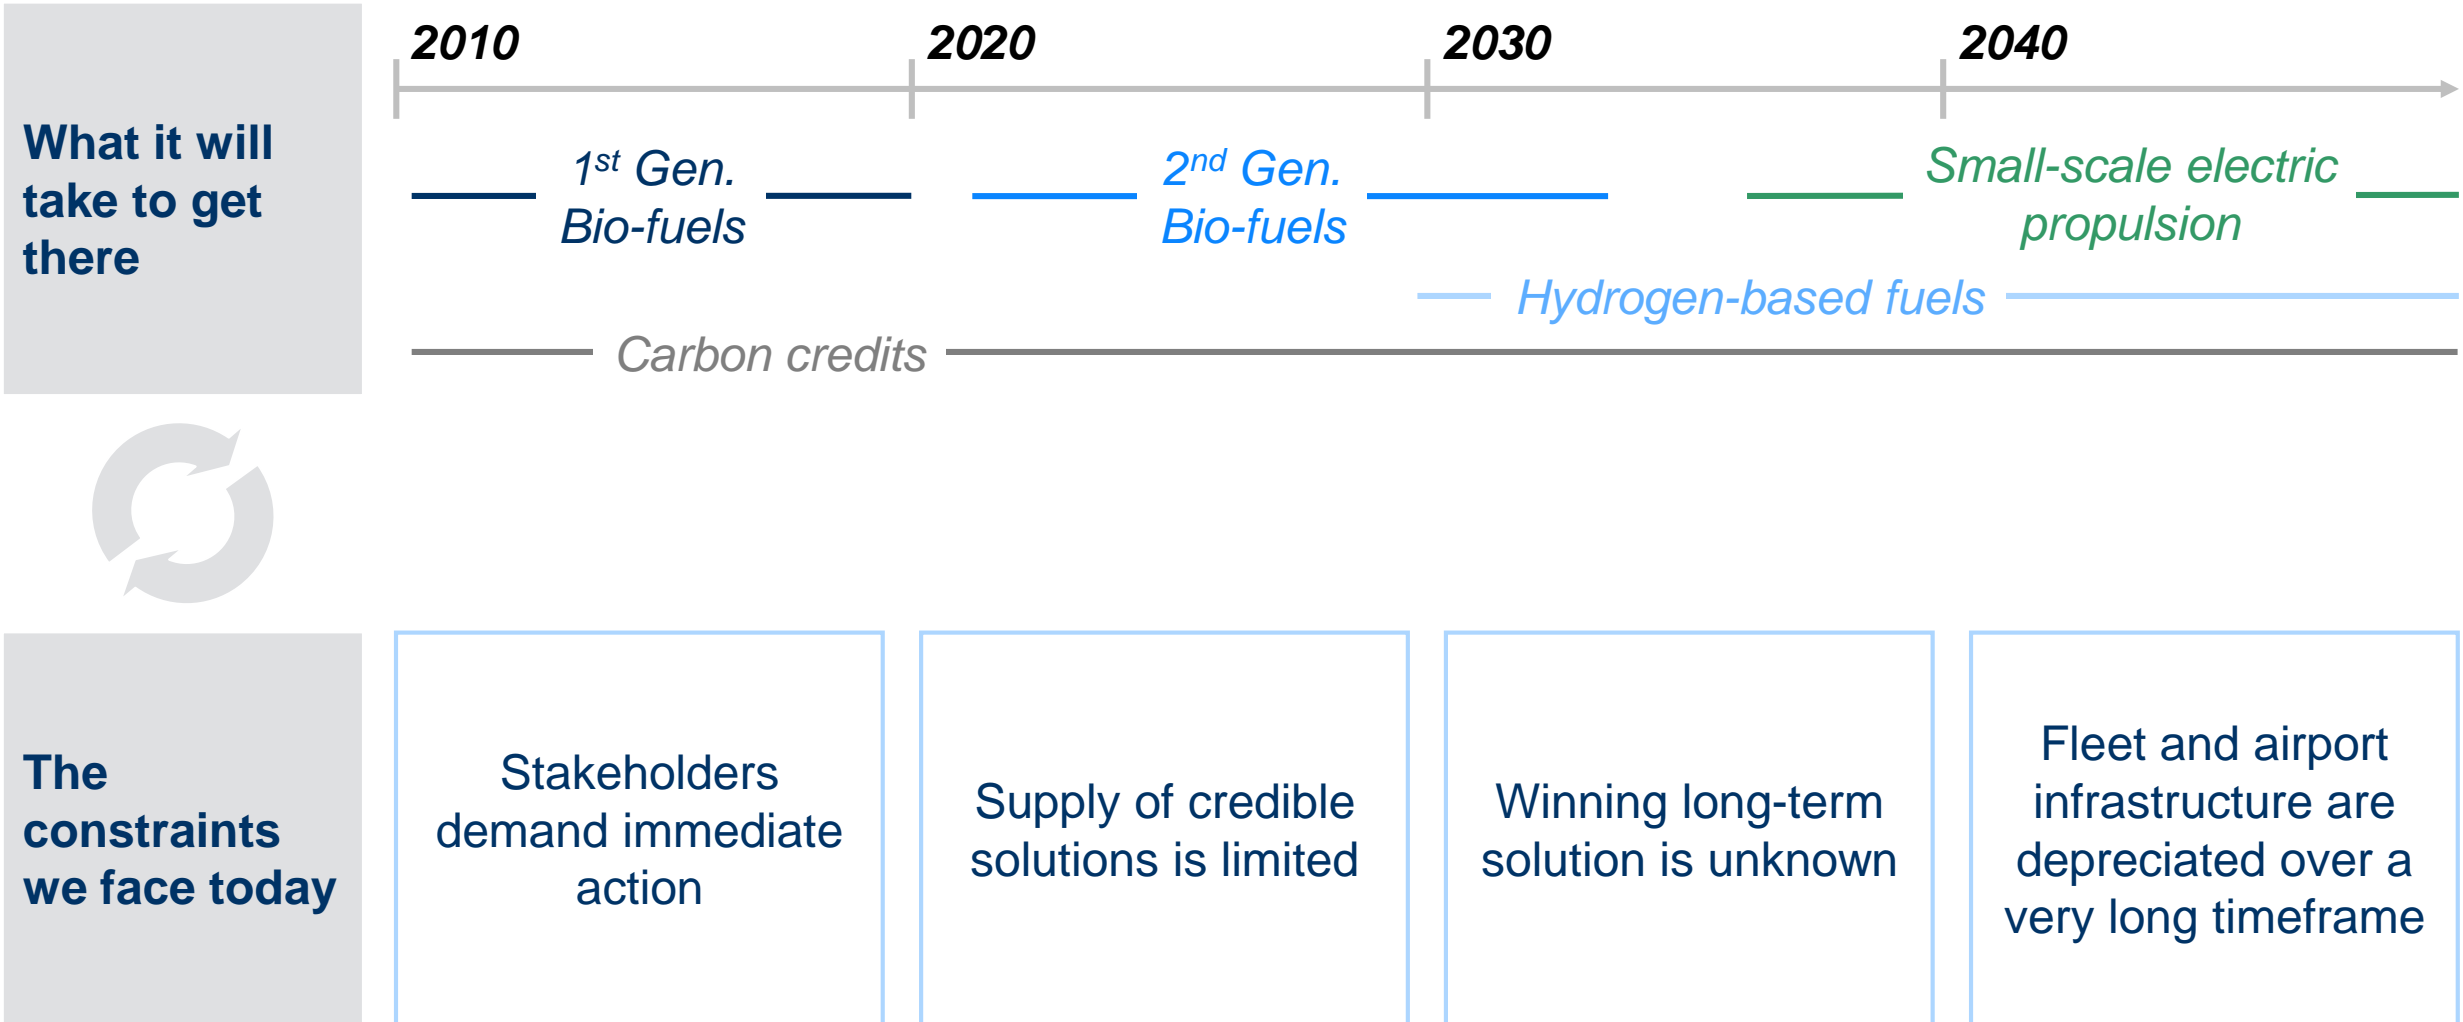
What it will take to get there

2010

2020

2030

2040

$1^{st}$ Gen. Bio-fuels

$2^{nd}$ Gen. Bio-fuels

Small-scale electric propulsion

Hydrogen-based fuels

Carbon credits

The constraints we face today

Stakeholders demand immediate action

Supply of credible solutions is limited

Winning long-term solution is unknown

Fleet and airport infrastructure are depreciated over a very long timeframe